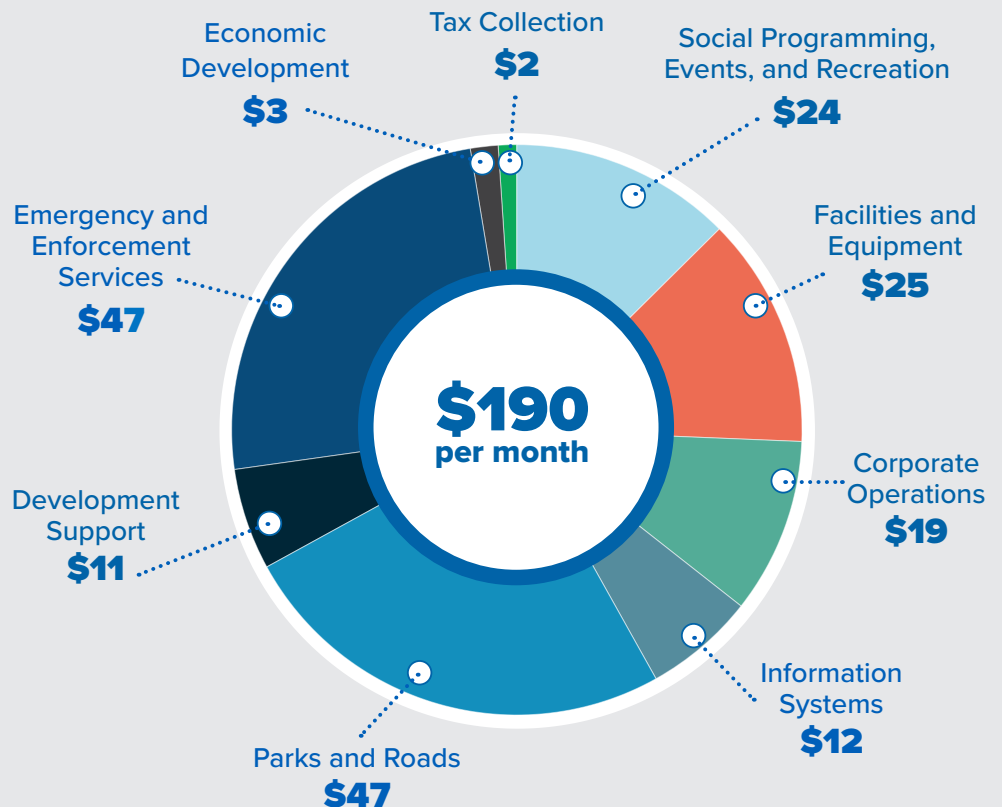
Economic Development
$3

Tax Collection
$2

Social Programming, Events, and Recreation
$24

Emergency and Enforcement Services
$47

Facilities and Equipment
$25

$190
per month

Corporate Operations
$19

Development Support
$11

Information Systems
$12

Parks and Roads
$47